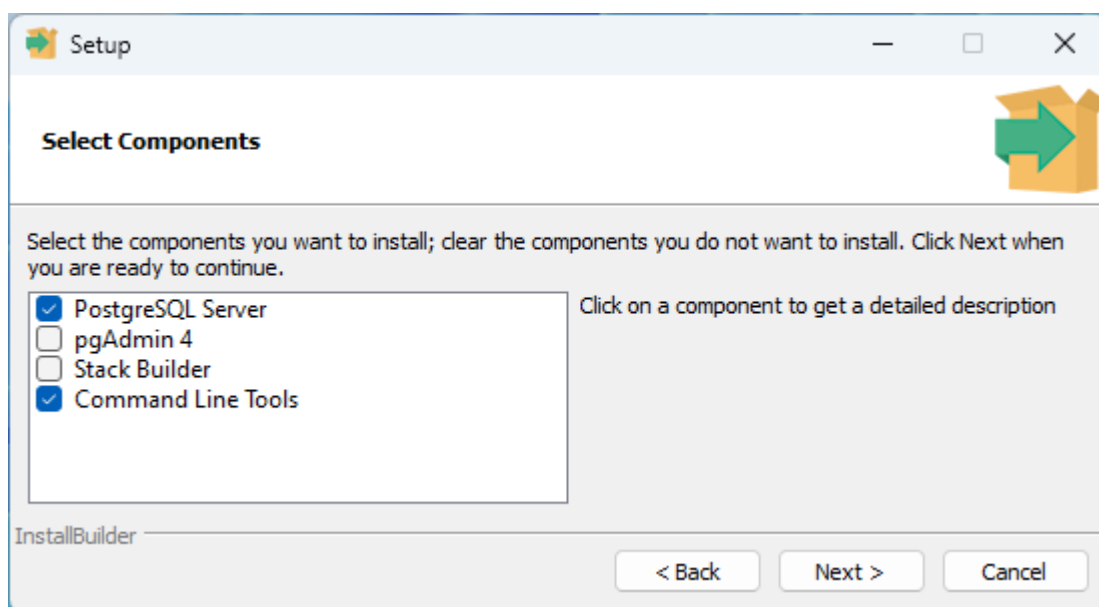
Setup

Select Components

Select the components you want to install; clear the components you do not want to install. Click Next when you are ready to continue.

PostgreSQL Server
pgAdmin 4
Stack Builder
Command Line Tools

Click on a component to get a detailed description

InstallBuilder

< Back
Next >
Cancel